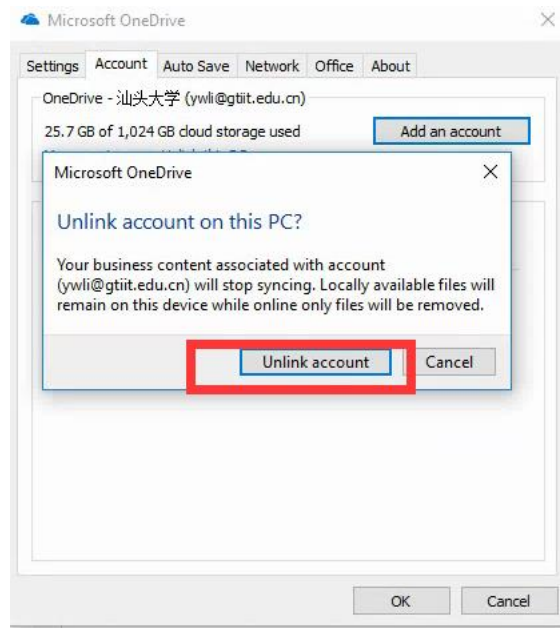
Microsoft OneDrive

Settings Account Auto Save Network Office About

OneDrive - 汕头大学 (ywli@gtiit.edu.cn)

25.7 GB of 1,024 GB cloud storage used

Add an account

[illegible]

Microsoft OneDrive

Unlink account on this PC?

Your business content associated with account (ywli@gtiit.edu.cn) will stop syncing. Locally available files will remain on this device while online only files will be removed.

Unlink account

Cancel

OK

Cancel